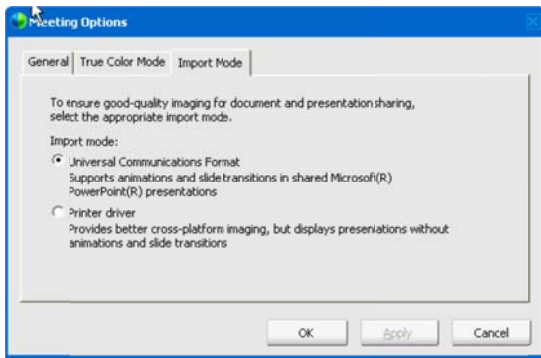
Meeting Options

General | True Color Mode | Import Mode

To ensure good-quality imaging for document and presentation sharing, select the appropriate import mode.

Import mode:

Universal Communications Format
Supports animations and slide transitions in shared Microsoft(R) PowerPoint(R) presentations

Printer driver
Provides better cross-platform imaging, but displays presentations without animations and slide transitions

OK | Apply | Cancel